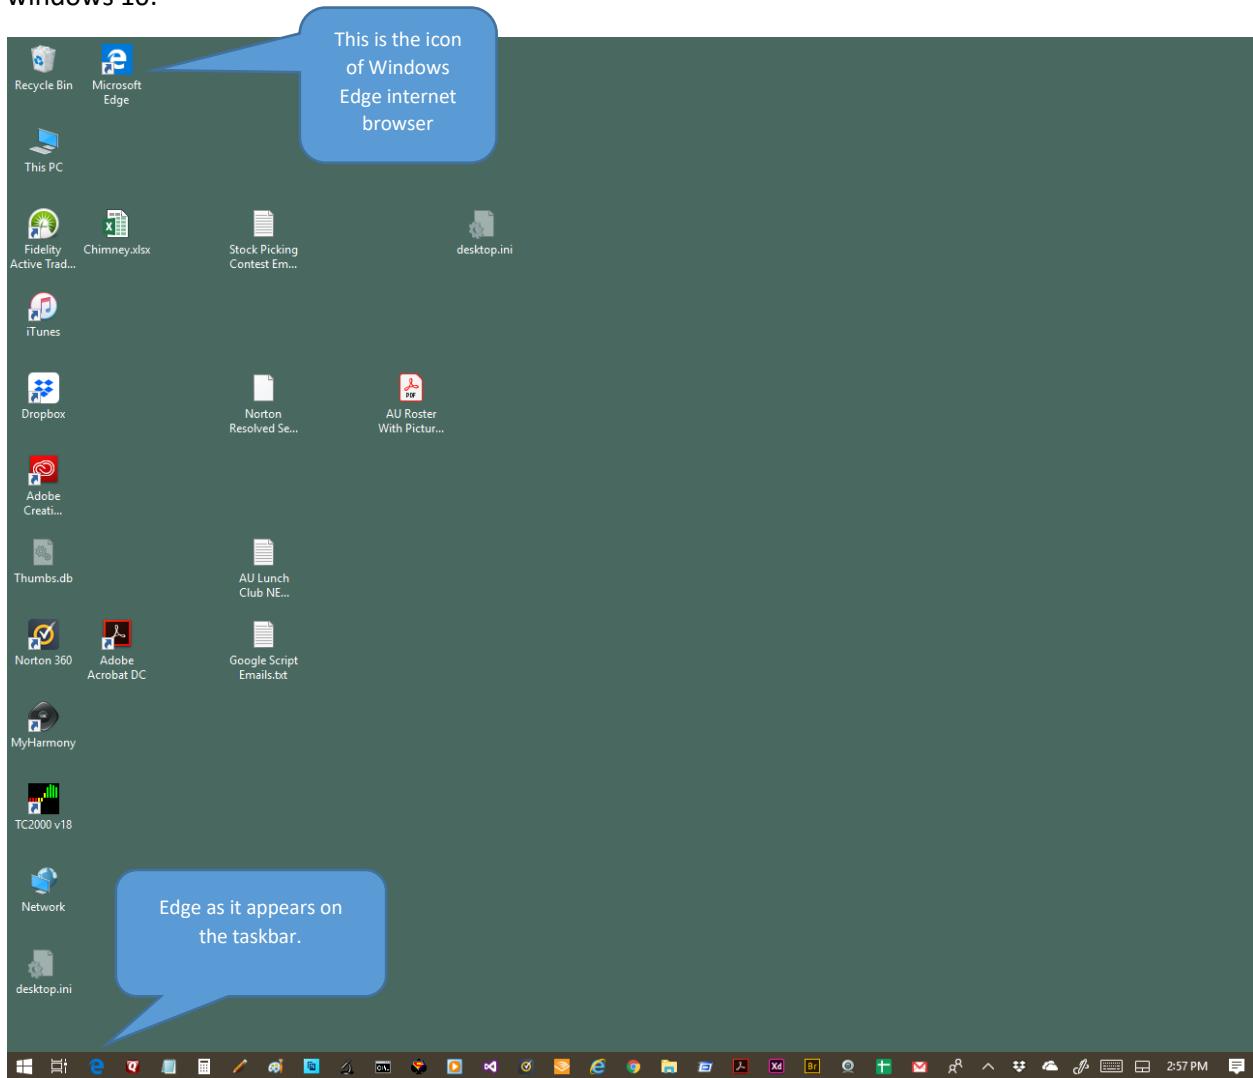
This is the icon of Windows Edge internet browser

Recycle Bin

Microsoft Edge

This PC

Fidelity Active Trad...

Chimney.xlsx

Stock Picking Contest Em...

desktop.ini

iTunes

Dropbox

Norton Resolved Se...

AU Roster With Pictur...

Adobe Creati...

Thumbs.db

AU Lunch Club NE...

Norton 360

Adobe Acrobat DC

Google Script Emails.txt

MyHarmony

TC2000 v18

Network

Edge as it appears on the taskbar.

desktop.ini

2:57 PM